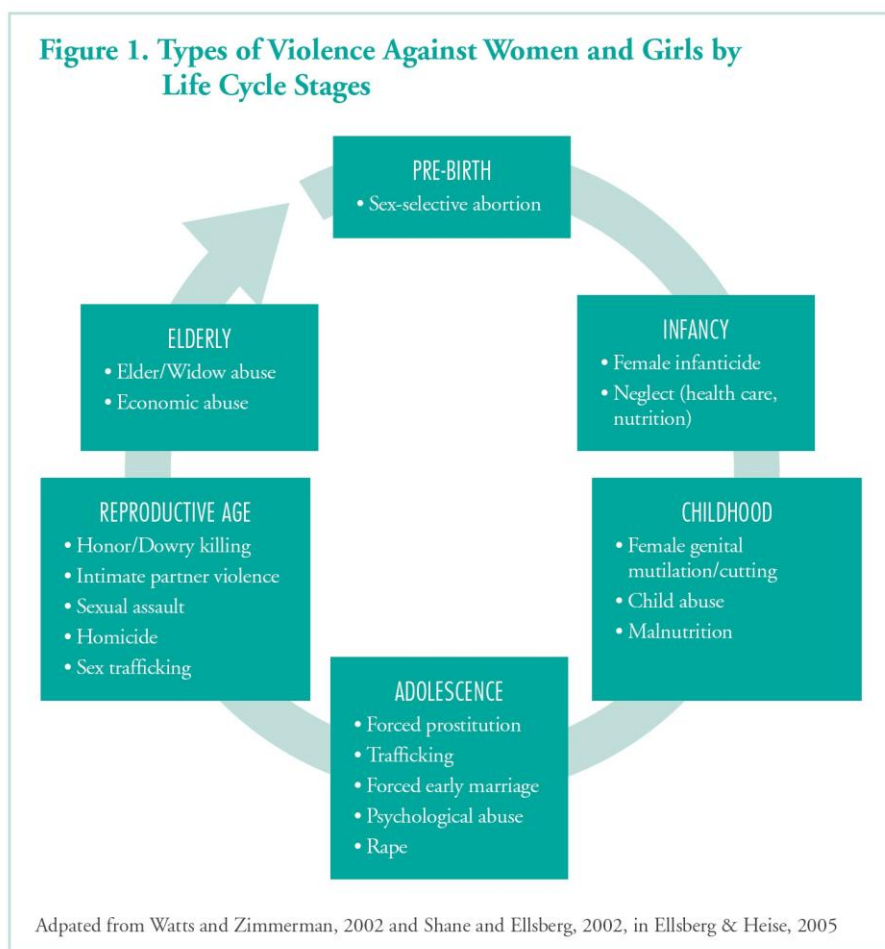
Figure 1. Types of Violence Against Women and Girls by Life Cycle Stages

PRE-BIRTH
• Sex-selective abortion

INFANCY
• Female infanticide
• Neglect (health care, nutrition)

CHILDHOOD
• Female genital mutilation/cutting
• Child abuse
• Malnutrition

ADOLESCENCE
• Forced prostitution
• Trafficking
• Forced early marriage
• Psychological abuse
• Rape

REPRODUCTIVE AGE
• Honor/Dowry killing
• Intimate partner violence
• Sexual assault
• Homicide
• Sex trafficking

ELDERLY
• Elder/Widow abuse
• Economic abuse

Adpated from Watts and Zimmerman, 2002 and Shane and Ellsberg, 2002, in Ellsberg & Heise, 2005